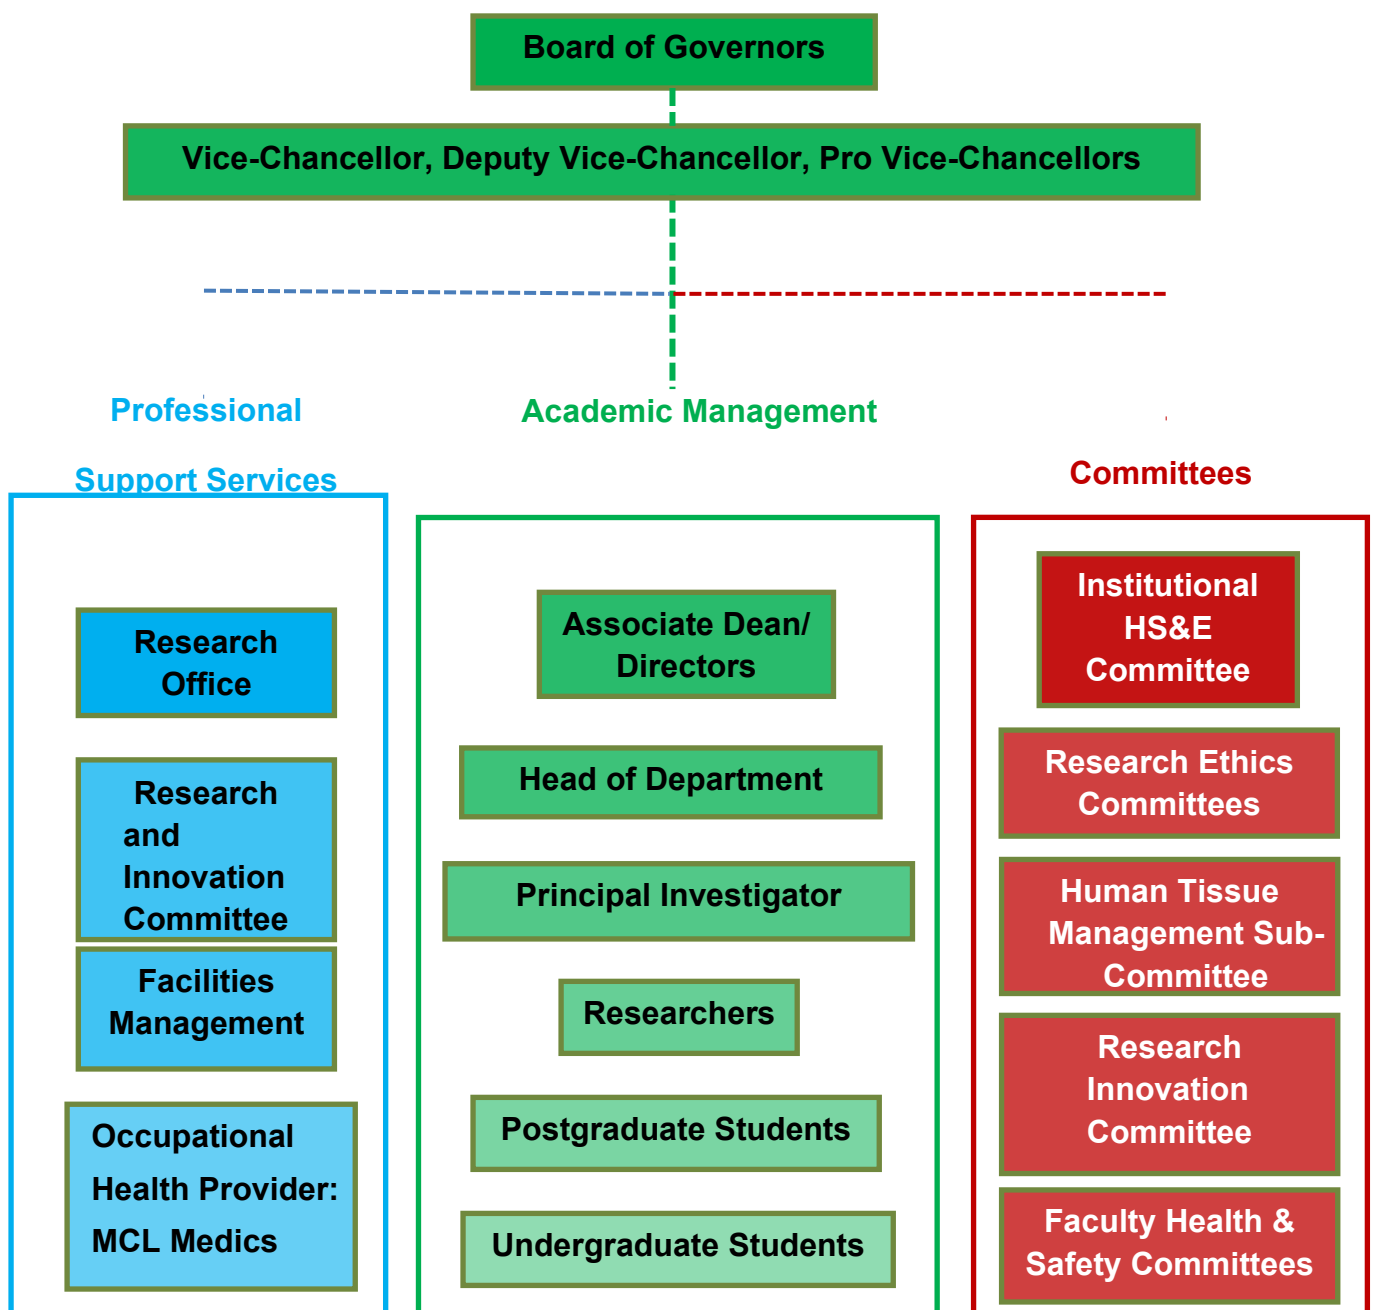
Board of Governors

Vice-Chancellor, Deputy Vice-Chancellor, Pro Vice-Chancellors

Professional Support Services

Academic Management

Committees

Research Office

Research and Innovation Committee

Facilities Management

Occupational Health Provider: MCL Medics

Associate Dean/ Directors

Head of Department

Principal Investigator

Researchers

Postgraduate Students

Undergraduate Students

Institutional HS&E Committee

Research Ethics Committees

Human Tissue Management Sub-Committee

Research Innovation Committee

Faculty Health & Safety Committees